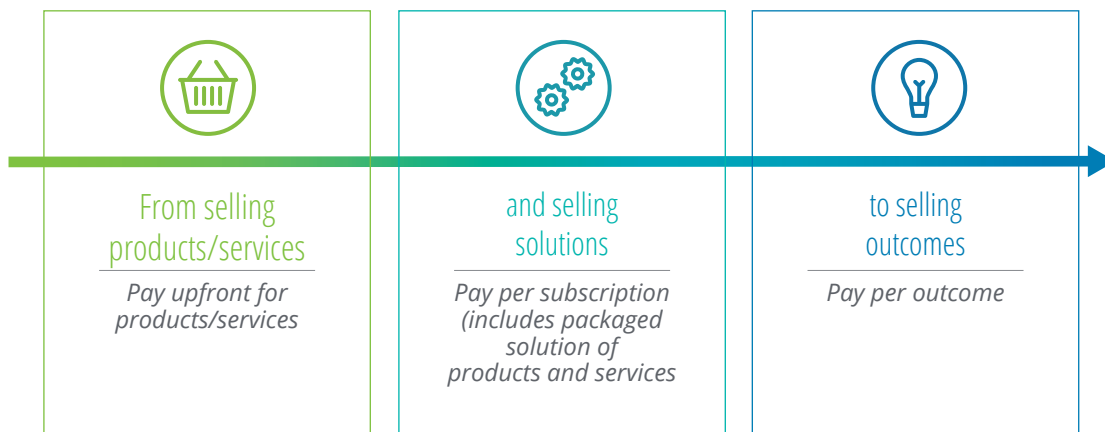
From selling products/services

Pay upfront for products/services

and selling solutions

Pay per subscription (includes packaged solution of products and services

to selling outcomes

Pay per outcome